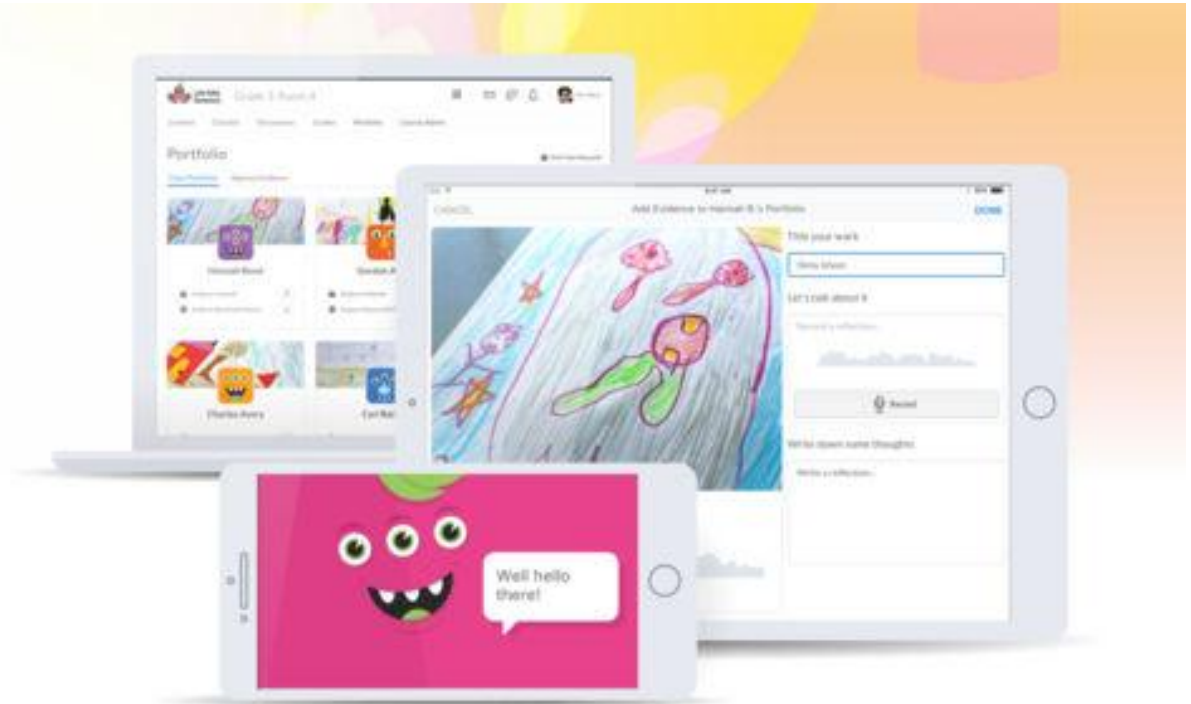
Grade 3 Room 4

Portfolio

Hannah Reed

Charles Avery

Cancel

Add Evidence to Hannah R.'s Portfolio

Done

Title your work

Let's talk about it

Record a reflection...

Record

Write down some thoughts

Write a reflection...

Well hello there!